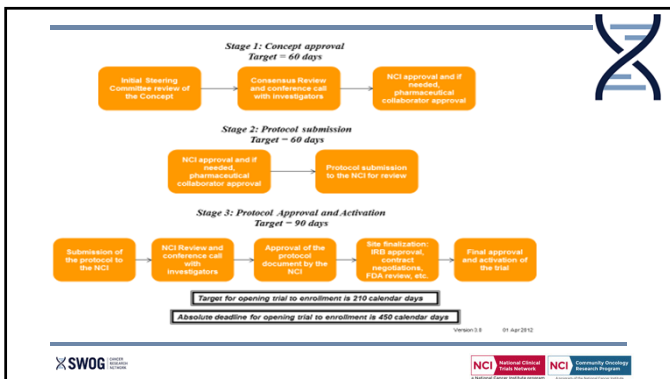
Stage 1: Concept approval
Target = 60 days

Initial Steering Committee review of the Concept

Consensus Review and conference call with investigators

NCI approval and if needed, pharmaceutical collaborator approval

Stage 2: Protocol submission
Target = 60 days

NCI approval and if needed, pharmaceutical collaborator approval

Protocol submission to the NCI for review

Stage 3: Protocol Approval and Activation
Target = 90 days

Submission of the protocol to the NCI

NCI Review and conference call with investigators

Approval of the protocol document by the NCI

Site finalization: IRB approval, contract negotiations, FDA review, etc.

Final approval and activation of the trial

Target for opening trial to enrollment is 210 calendar days

Absolute deadline for opening trial to enrollment is 450 calendar days

Version 3.8 01 Apr 2012

SWOG CANCER RESEARCH NETWORK

NCI National Clinical Trials Network
a National Cancer Institute program

NCI Community Oncology Research Program
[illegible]